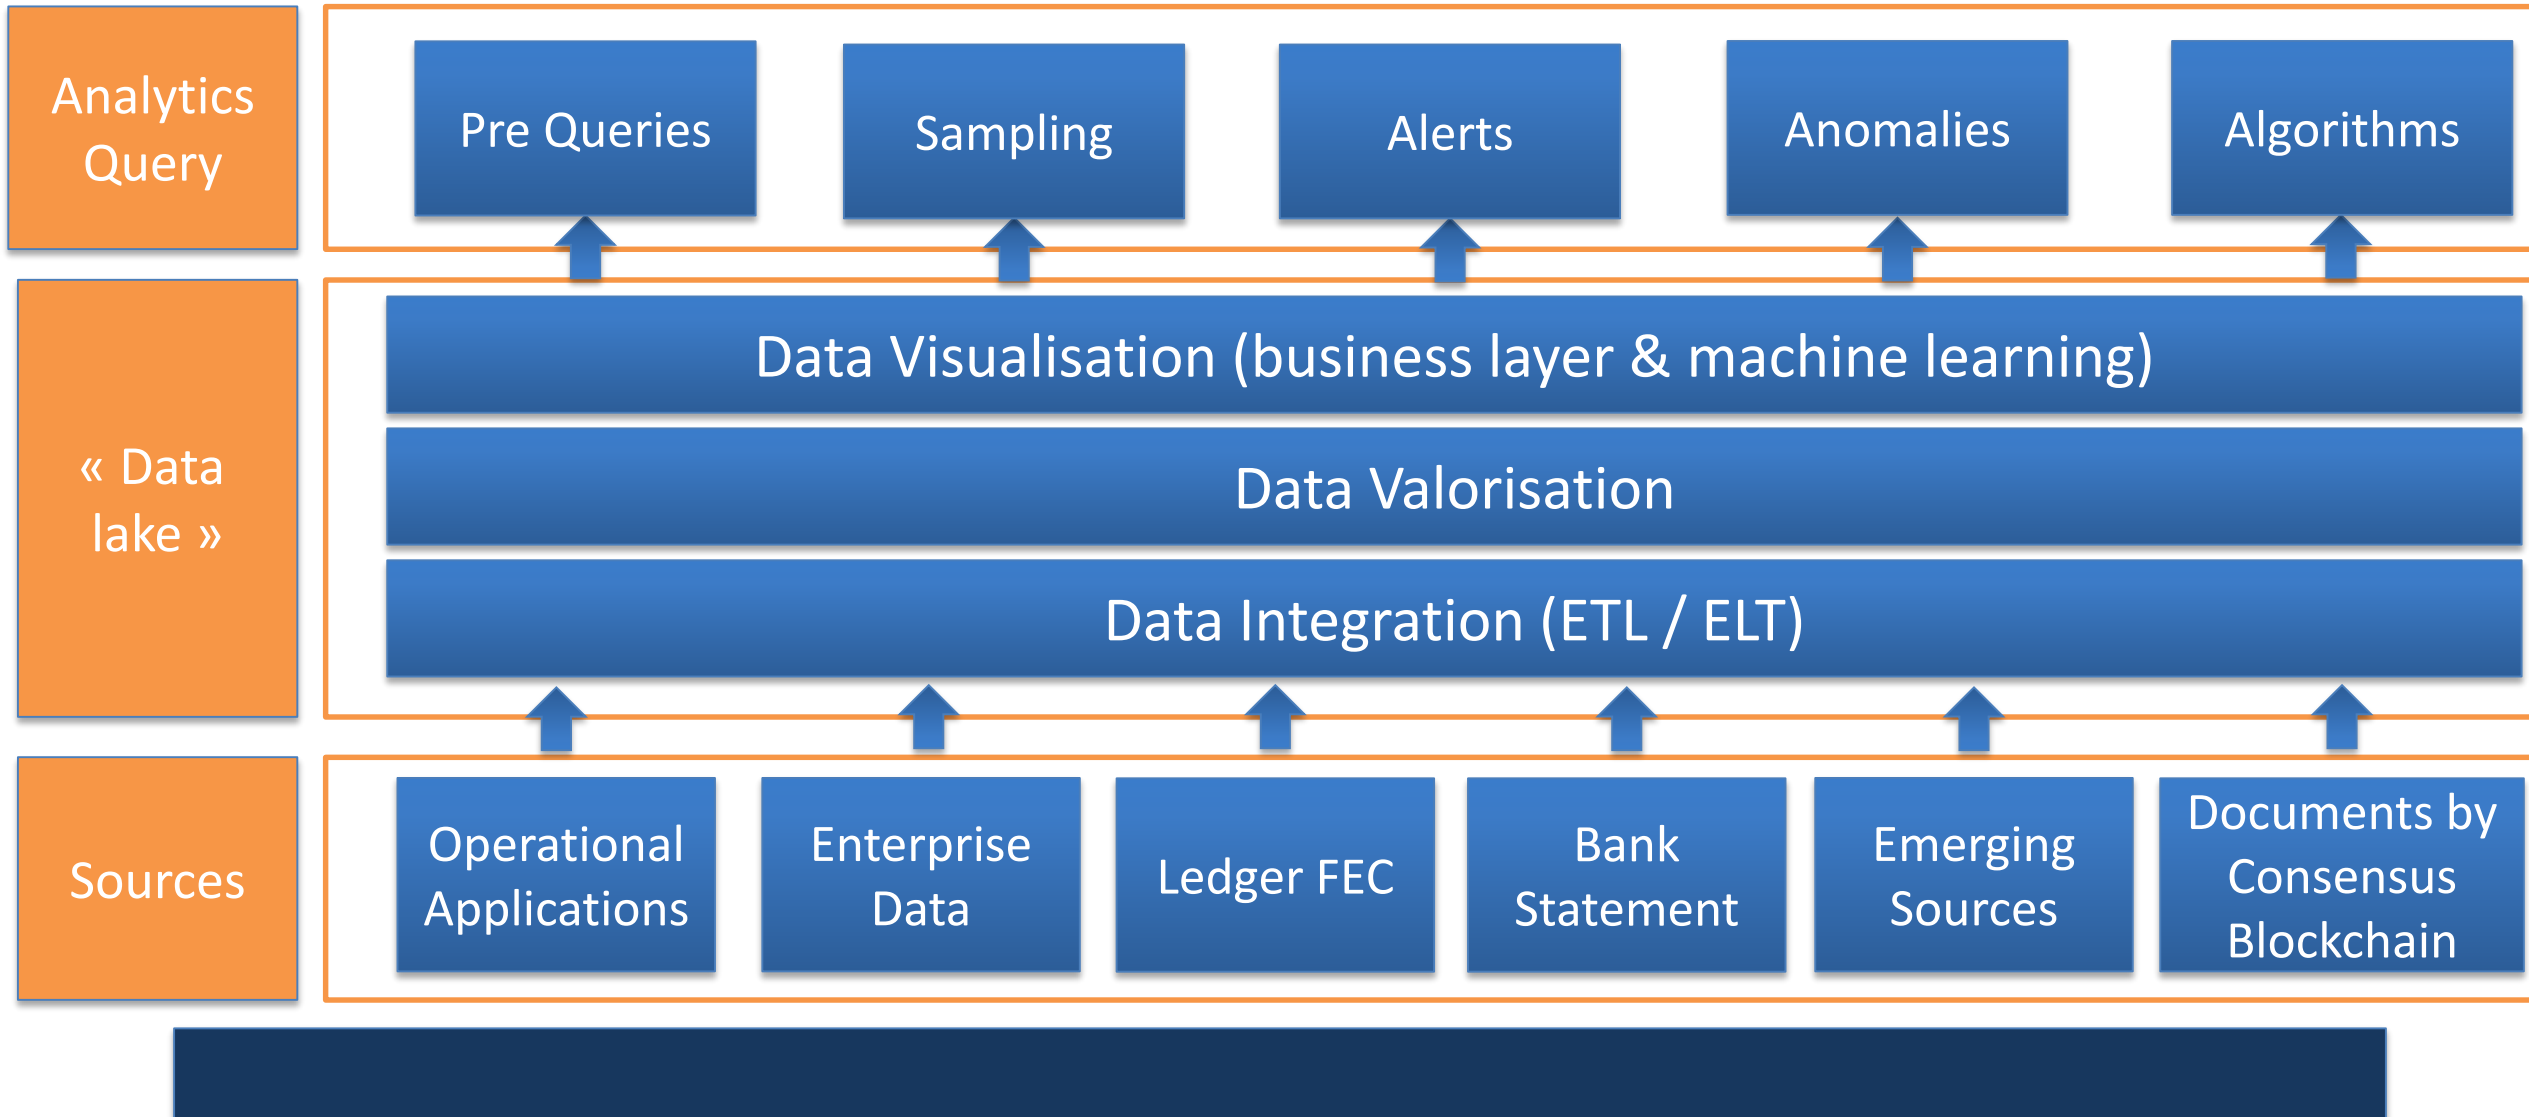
Analytics Query

Pre Queries

Sampling

Alerts

Anomalies

Algorithms

« Data lake »

Data Visualisation (business layer & machine learning)

Data Valorisation

Data Integration (ETL / ELT)

Sources

Operational Applications

Enterprise Data

Ledger FEC

Bank Statement

Emerging Sources

Documents by Consensus Blockchain